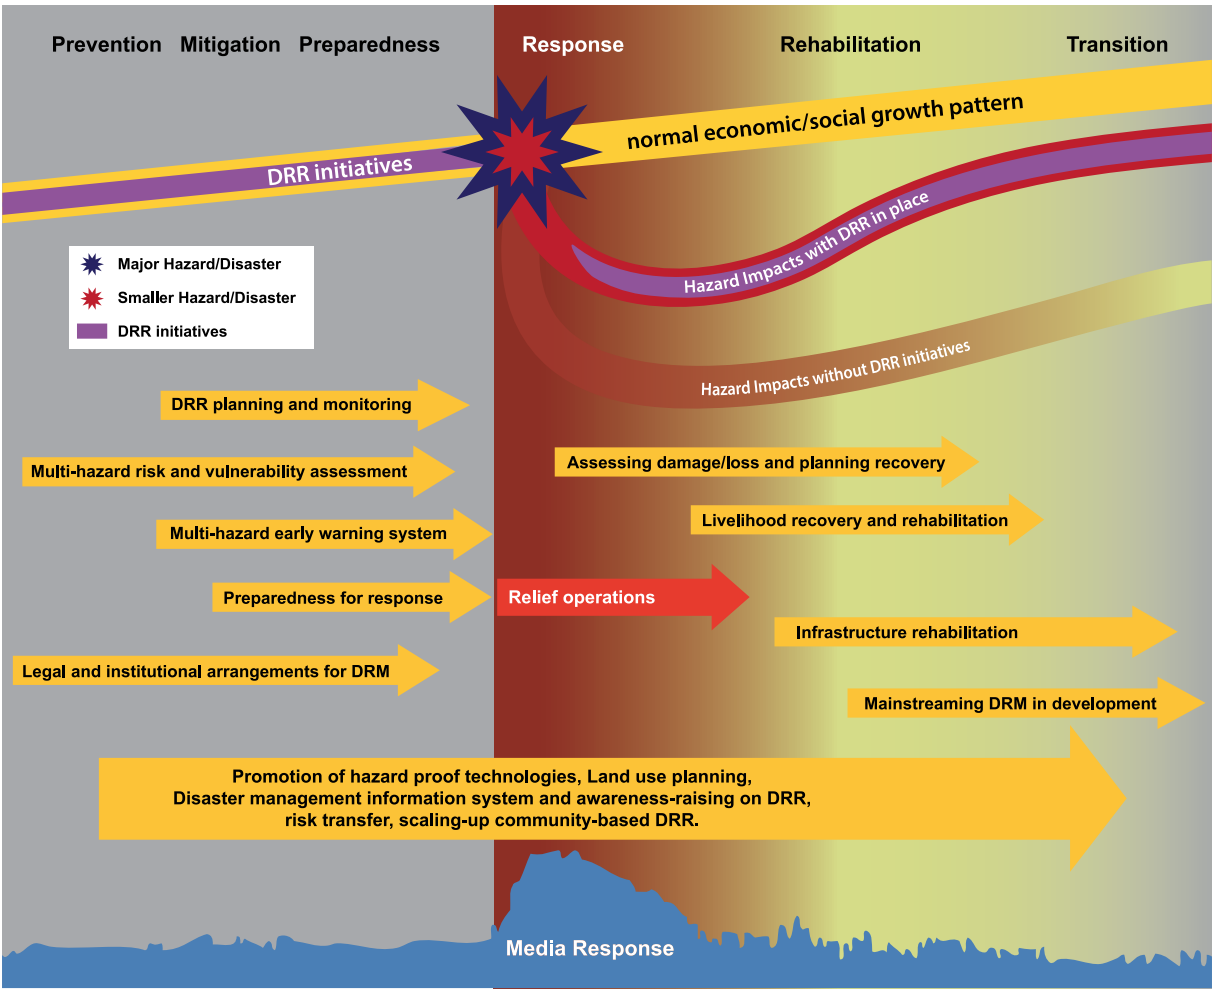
Prevention Mitigation Preparedness

Response

Rehabilitation

Transition

normal economic/social growth pattern

DRR initiatives

Hazard Impacts with DRR in place

Major Hazard/Disaster

Smaller Hazard/Disaster

DRR initiatives

Hazard Impacts without DRR initiatives

DRR planning and monitoring

Multi-hazard risk and vulnerability assessment

Assessing damage/loss and planning recovery

Livelihood recovery and rehabilitation

Multi-hazard early warning system

Preparedness for response

Relief operations

Infrastructure rehabilitation

Legal and institutional arrangements for DRM

Mainstreaming DRM in development

Promotion of hazard proof technologies, Land use planning, Disaster management information system and awareness-raising on DRR, risk transfer, scaling-up community-based DRR.

Media Response